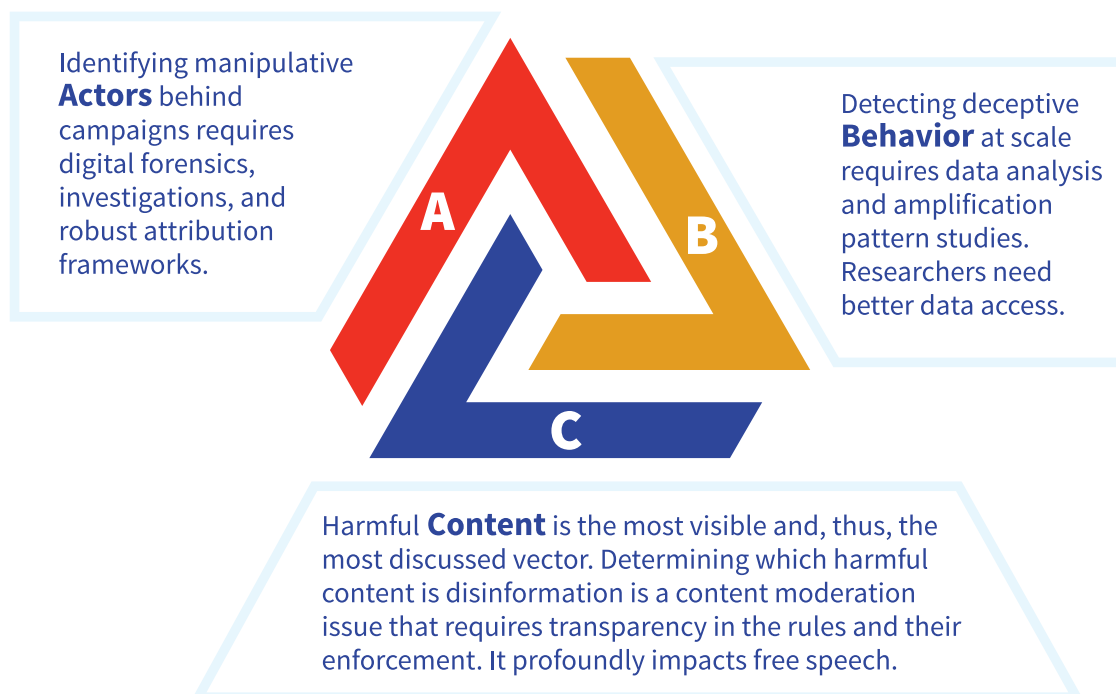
Identifying manipulative **Actors** behind campaigns requires digital forensics, investigations, and robust attribution frameworks.

A

B

Detecting deceptive **Behavior** at scale requires data analysis and amplification pattern studies. Researchers need better data access.

C

Harmful **Content** is the most visible and, thus, the most discussed vector. Determining which harmful content is disinformation is a content moderation issue that requires transparency in the rules and their enforcement. It profoundly impacts free speech.